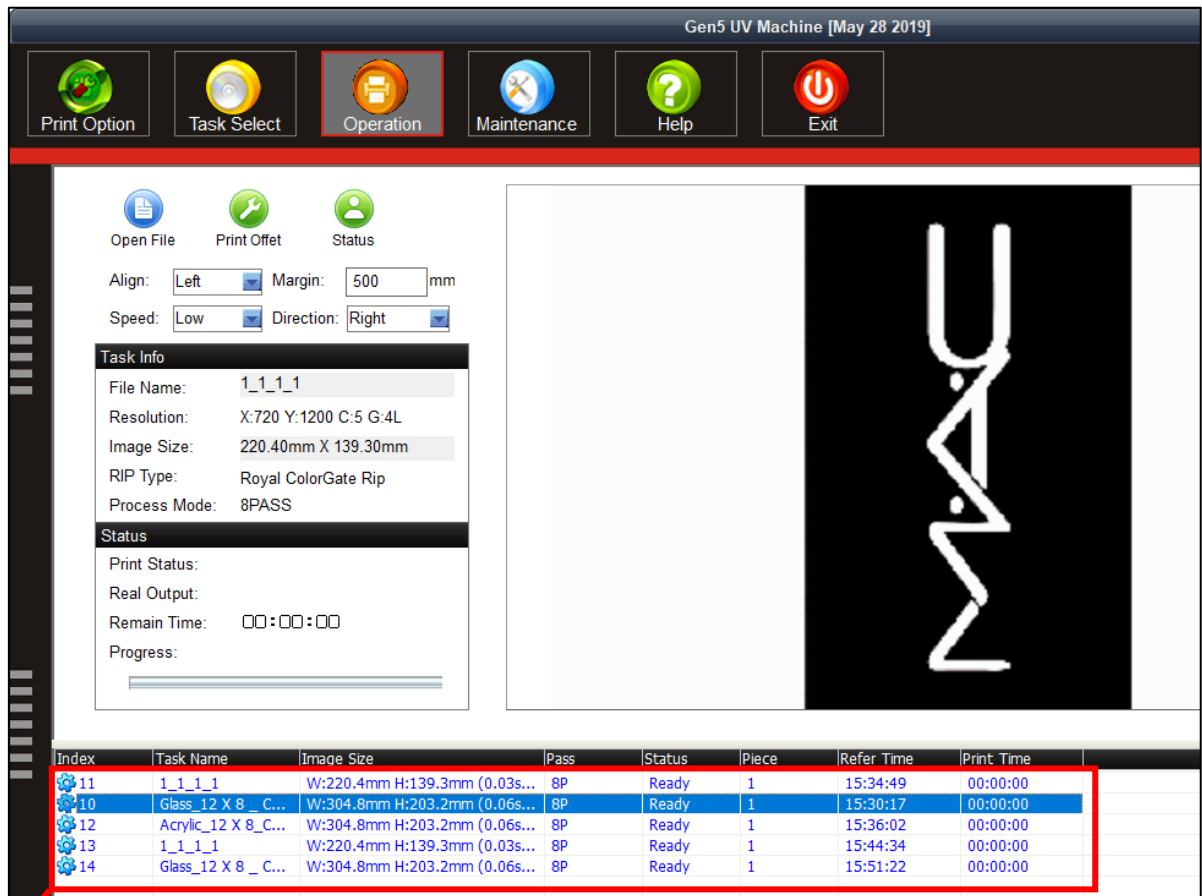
Gen5 UV Machine [May 28 2019]

Print Option
Task Select
Operation
Maintenance
Help
Exit

Open File
Print Offet
Status

Align: Left
Margin: 500 mm
Speed: Low
Direction: Right

Task Info
File Name: 1_1_1_1
Resolution: X:720 Y:1200 C:5 G:4L
Image Size: 220.40mm X 139.30mm
RIP Type: Royal ColorGate Rip
Process Mode: 8PASS

Status
Print Status:
Real Output:
Remain Time: 00:00:00
Progress:

| Index | Task Name | Image Size | Pass | Status | Piece | Refer Time | Print Time |
|---|---|---|---|---|---|---|---|
| 11 | 1_1_1_1 | W:220.4mm H:139.3mm (0.03s... | 8P | Ready | 1 | 15:34:49 | 00:00:00 |
| 10 | Glass_12 X 8 _ C... | W:304.8mm H:203.2mm (0.06s... | 8P | Ready | 1 | 15:30:17 | 00:00:00 |
| 12 | Acrylic_12 X 8_C... | W:304.8mm H:203.2mm (0.06s... | 8P | Ready | 1 | 15:36:02 | 00:00:00 |
| 13 | 1_1_1_1 | W:220.4mm H:139.3mm (0.03s... | 8P | Ready | 1 | 15:44:34 | 00:00:00 |
| 14 | Glass_12 X 8 _ C... | W:304.8mm H:203.2mm (0.06s... | 8P | Ready | 1 | 15:51:22 | 00:00:00 |